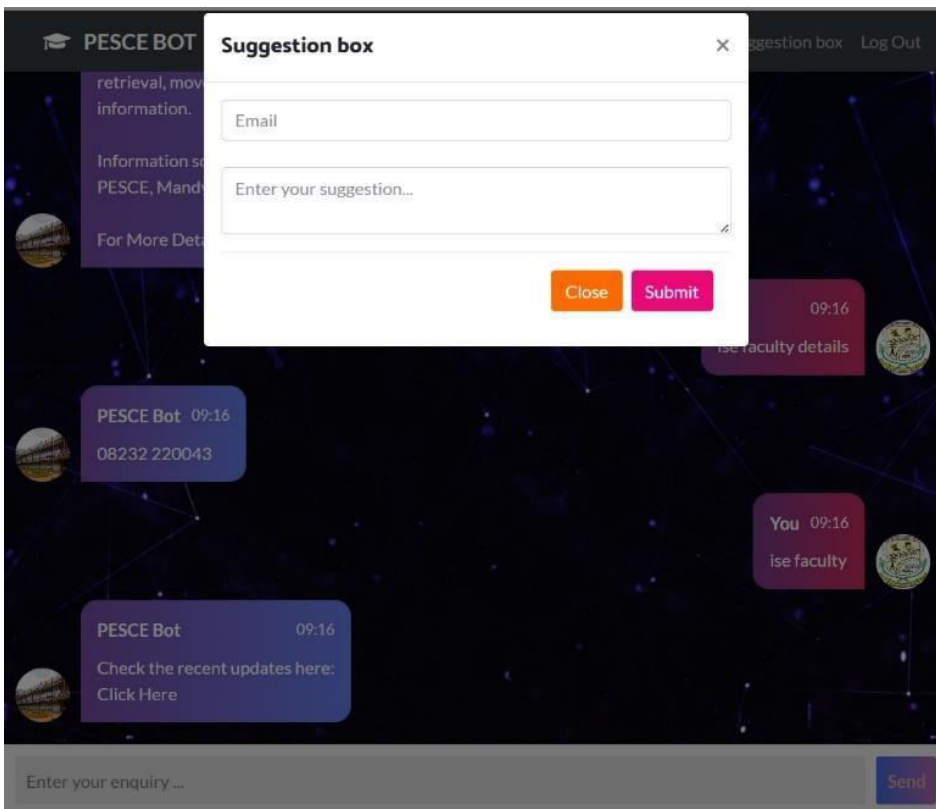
PESCE BOT

Suggestion box ×

ggestion box Log Out

retrieval, mov

information.

Information so

PESCE, Mandy

For More Deta

Email

Enter your suggestion...

Close Submit

09:16

ise faculty details

PESCE Bot 09:16

08232 220043

You 09:16

ise faculty

PESCE Bot 09:16

Check the recent updates here: Click Here

Enter your enquiry ...

Send